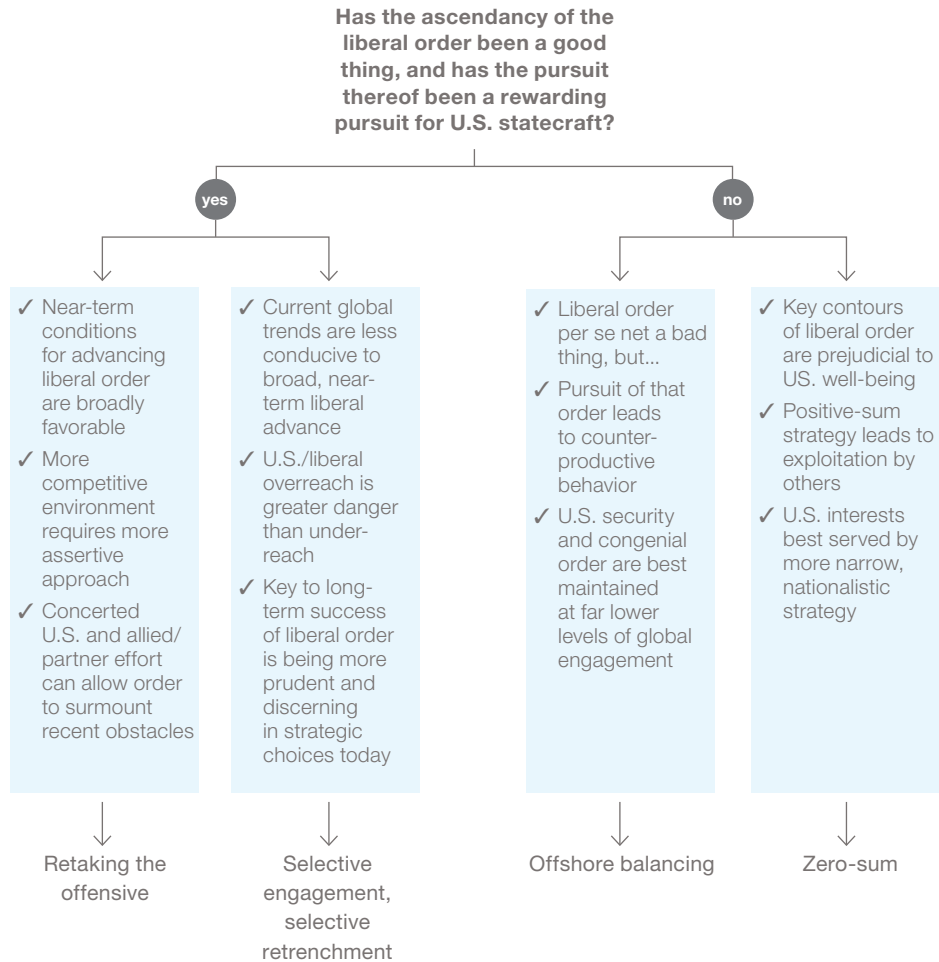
Has the ascendancy of the liberal order been a good thing, and has the pursuit thereof been a rewarding pursuit for U.S. statecraft?

yes

no

✓ Near-term conditions for advancing liberal order are broadly favorable
✓ More competitive environment requires more assertive approach
✓ Concerted U.S. and allied/partner effort can allow order to surmount recent obstacles

Retaking the offensive

✓ Current global trends are less conducive to broad, near-term liberal advance
✓ U.S./liberal overreach is greater danger than under-reach
✓ Key to long-term success of liberal order is being more prudent and discerning in strategic choices today

Selective engagement, selective retrenchment

✓ Liberal order per se net a bad thing, but...
✓ Pursuit of that order leads to counter-productive behavior
✓ U.S. security and congenial order are best maintained at far lower levels of global engagement

Offshore balancing

✓ Key contours of liberal order are prejudicial to US. well-being
✓ Positive-sum strategy leads to exploitation by others
✓ U.S. interests best served by more narrow, nationalistic strategy

Zero-sum